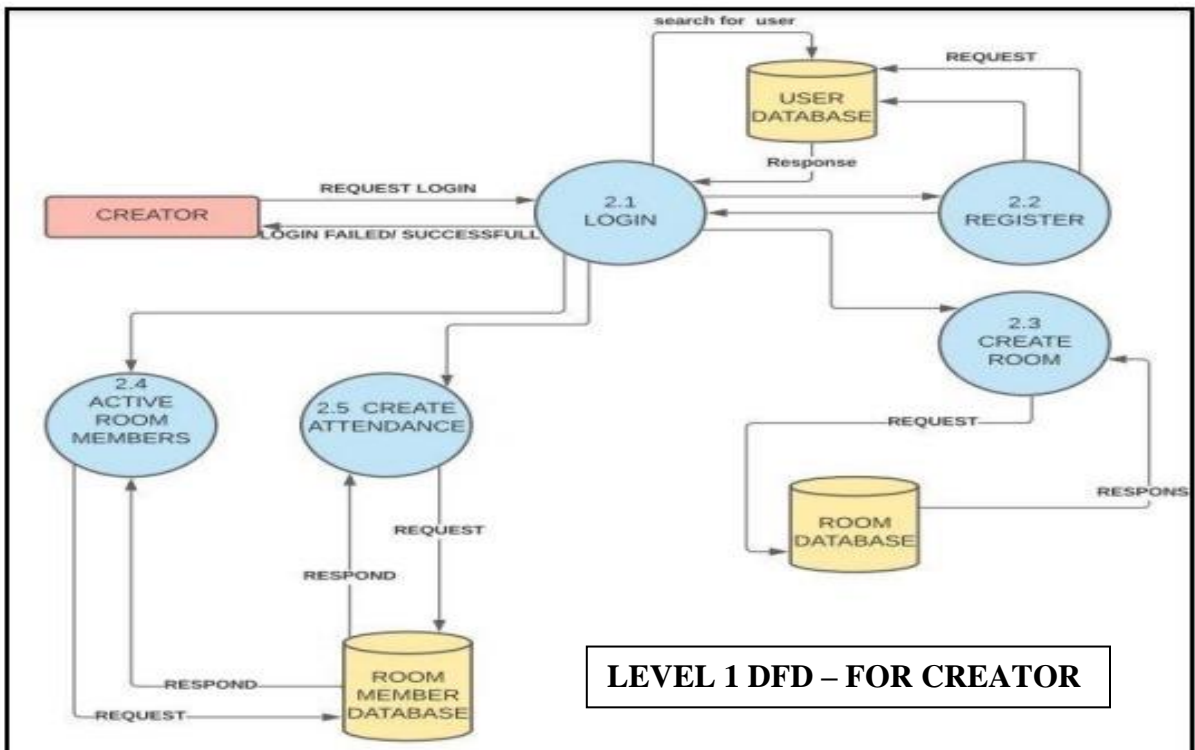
search for user

REQUEST

USER DATABASE

Response

REQUEST LOGIN

CREATOR

LOGIN FAILED/ SUCCESSFULL

2.1 LOGIN

2.2 REGISTER

2.3 CREATE ROOM

2.4 ACTIVE ROOM MEMBERS

2.5 CREATE ATTENDANCE

REQUEST

RESPONS

ROOM DATABASE

REQUEST

RESPOND

ROOM MEMBER DATABASE

RESPOND

REQUEST

LEVEL 1 DFD – FOR CREATOR